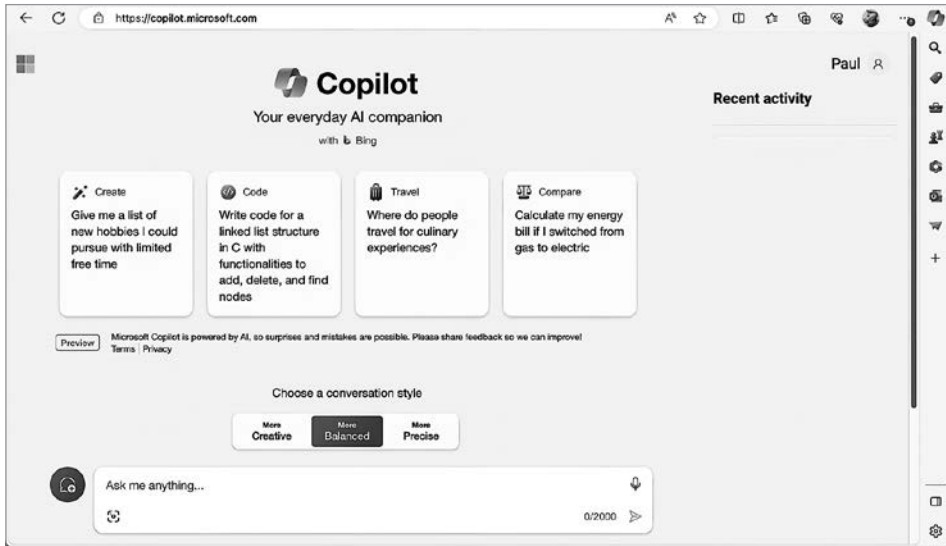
https://copilot.microsoft.com

Copilot

Your everyday AI companion

with Bing

Paul

Recent activity

Create
Give me a list of new hobbies I could pursue with limited free time

Code
Write code for a linked list structure in C with functionalities to add, delete, and find nodes

Travel
Where do people travel for culinary experiences?

Compare
Calculate my energy bill if I switched from gas to electric

Preview

Microsoft Copilot is powered by AI, so surprises and mistakes are possible. Please share feedback so we can improve!
Terms | Privacy

Choose a conversation style

More Creative | More Balanced | More Precise

Ask me anything...

0/2000